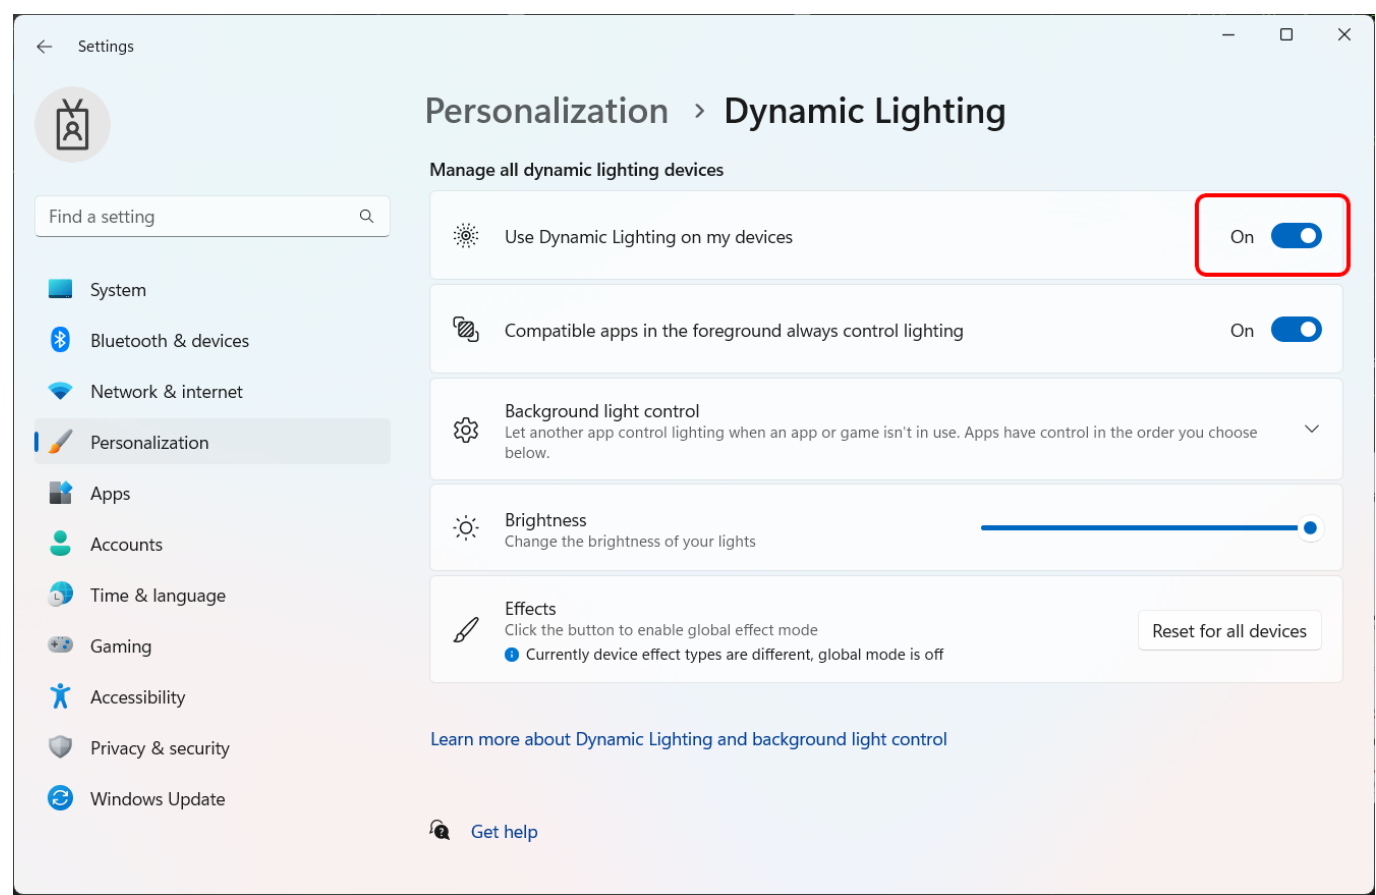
Settings

Find a setting

System
Bluetooth & devices
Network & internet
Personalization
Apps
Accounts
Time & language
Gaming
Accessibility
Privacy & security
Windows Update

Personalization > Dynamic Lighting

Manage all dynamic lighting devices

Use Dynamic Lighting on my devices
On

Compatible apps in the foreground always control lighting
On

Background light control
Let another app control lighting when an app or game isn't in use. Apps have control in the order you choose below.

Brightness
Change the brightness of your lights

Effects
Click the button to enable global effect mode
Currently device effect types are different, global mode is off
Reset for all devices

Learn more about Dynamic Lighting and background light control

Get help